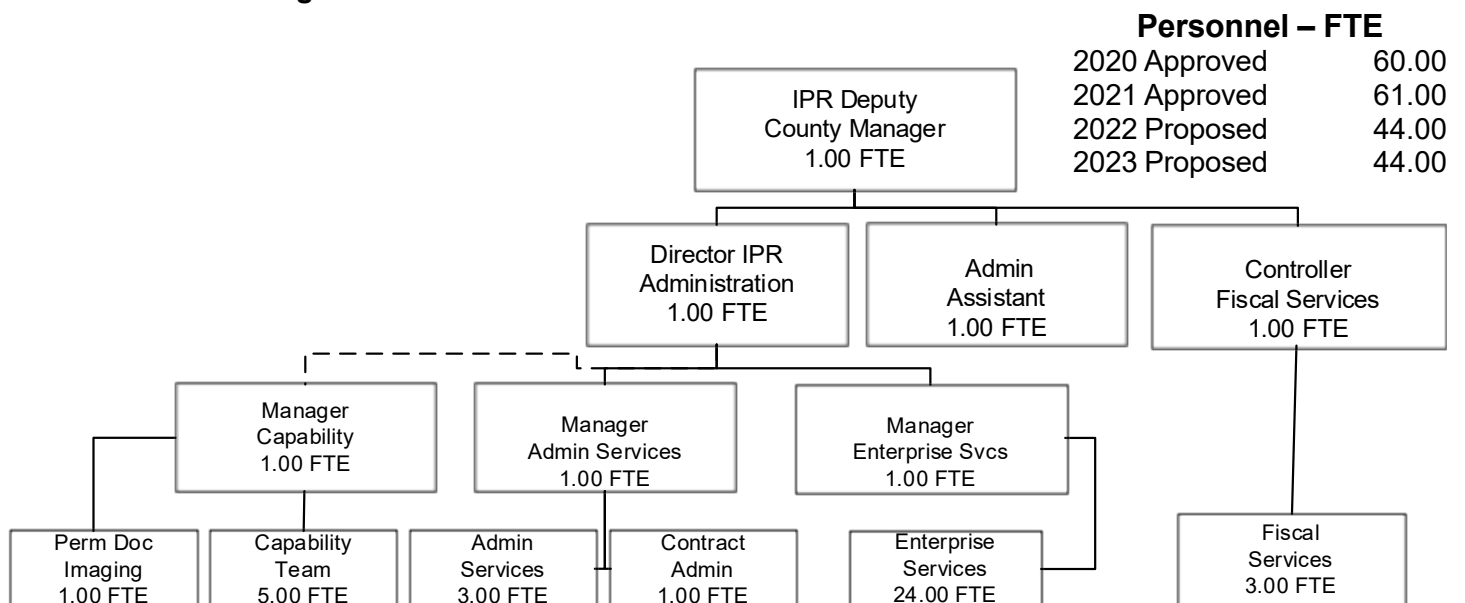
**Personnel – FTE**

| | |
|---|---|
| 2020 Approved | 60.00 |
| 2021 Approved | 61.00 |
| 2022 Proposed | 44.00 |
| 2023 Proposed | 44.00 |

IPR Deputy County Manager 1.00 FTE

Director IPR Administration 1.00 FTE

Admin Assistant 1.00 FTE

Controller Fiscal Services 1.00 FTE

Manager Capability 1.00 FTE

Manager Admin Services 1.00 FTE

Manager Enterprise Svcs 1.00 FTE

Perm Doc Imaging 1.00 FTE

Capability Team 5.00 FTE

Admin Services 3.00 FTE

Contract Admin 1.00 FTE

Enterprise Services 24.00 FTE

Fiscal Services 3.00 FTE